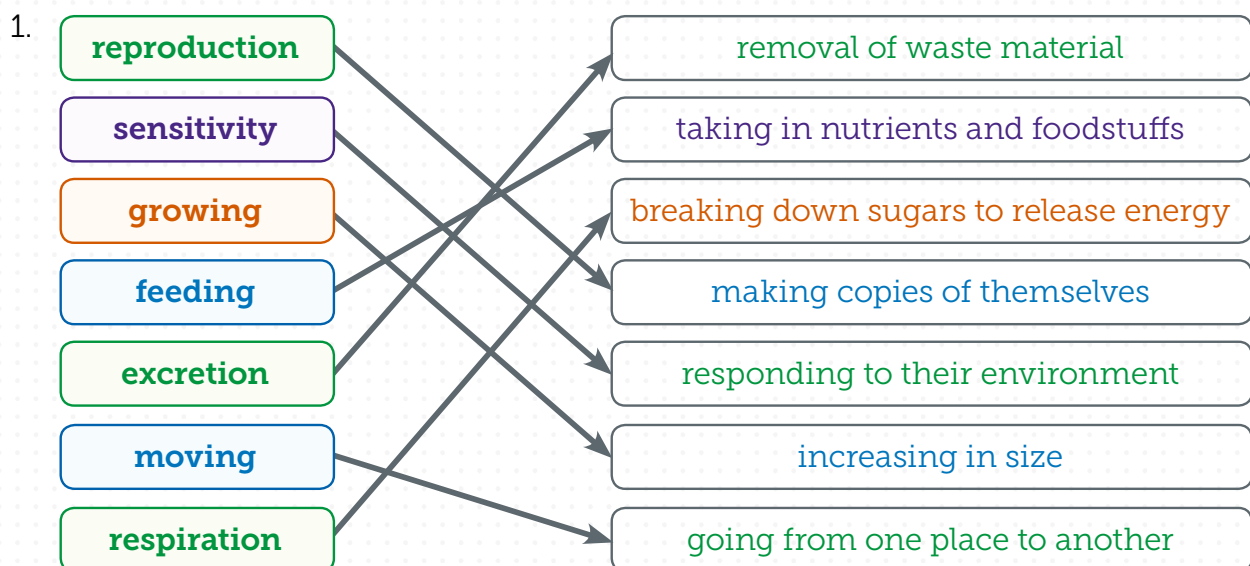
1.

reproduction
sensitivity
growing
feeding
excretion
moving
respiration

removal of waste material
taking in nutrients and foodstuffs
breaking down sugars to release energy
making copies of themselves
responding to their environment
increasing in size
going from one place to another